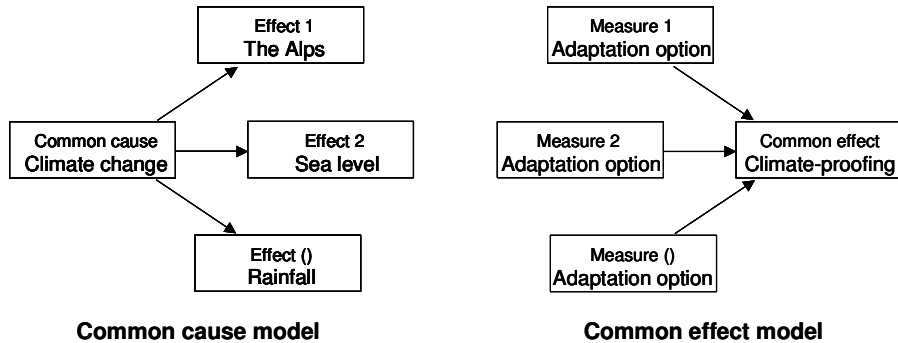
Effect 1
The Alps

Common cause
Climate change

Effect 2
Sea level

Effect ()
Rainfall

Common cause model

Measure 1
Adaptation option

Measure 2
Adaptation option

Common effect
Climate-proofing

Measure ()
Adaptation option

Common effect model